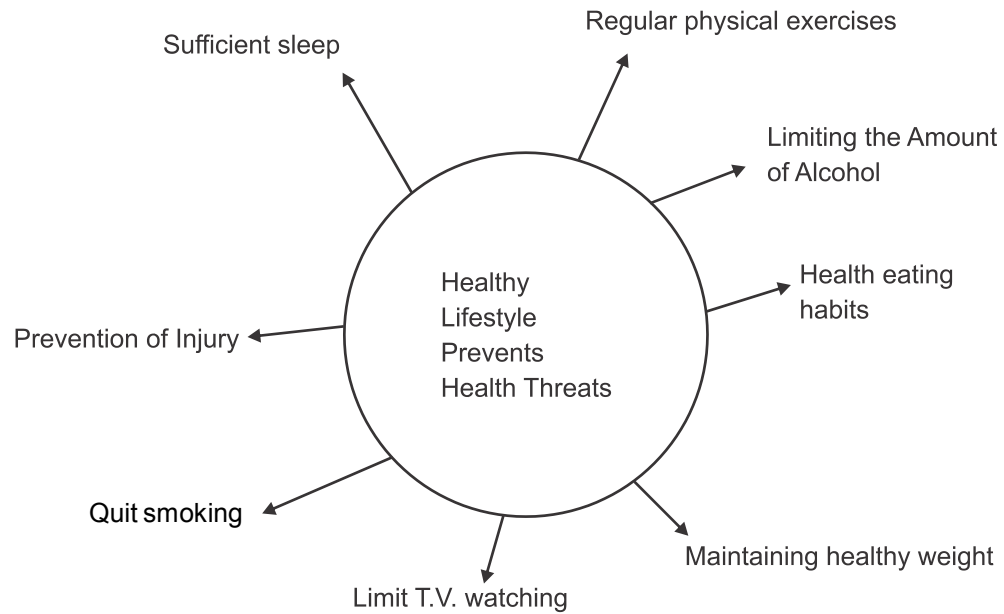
Regular physical exercises

Sufficient sleep

Limiting the Amount of Alcohol

Healthy Lifestyle Prevents Health Threats

Health eating habits

Prevention of Injury

Quit smoking

Maintaining healthy weight

Limit T.V. watching